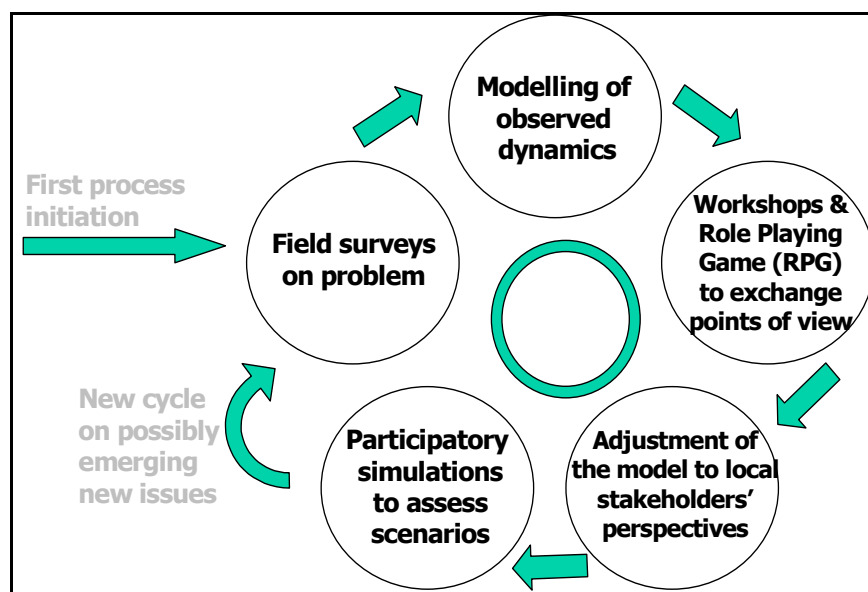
First process initiation

Field surveys on problem

Modelling of observed dynamics

Workshops & Role Playing Game (RPG) to exchange points of view

Adjustment of the model to local stakeholders' perspectives

Participatory simulations to assess scenarios

New cycle on possibly emerging new issues